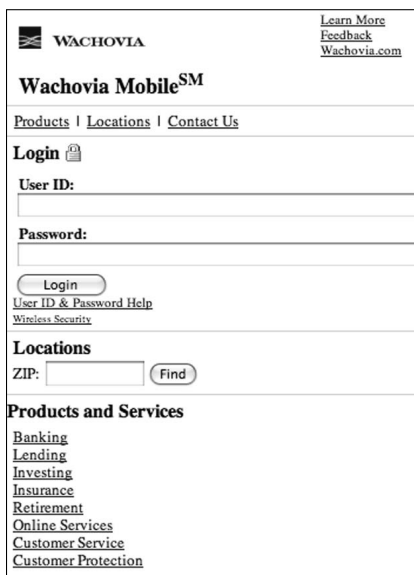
WACHOVIA

Learn More
Feedback
Wachovia.com

Wachovia Mobile$^{SM}$

Products | Locations | Contact Us

Login

User ID:

Password:

Login

User ID & Password Help
Wireless Security

Locations

ZIP: Find

Products and Services

Banking
Lending
Investing
Insurance
Retirement
Online Services
Customer Service
Customer Protection